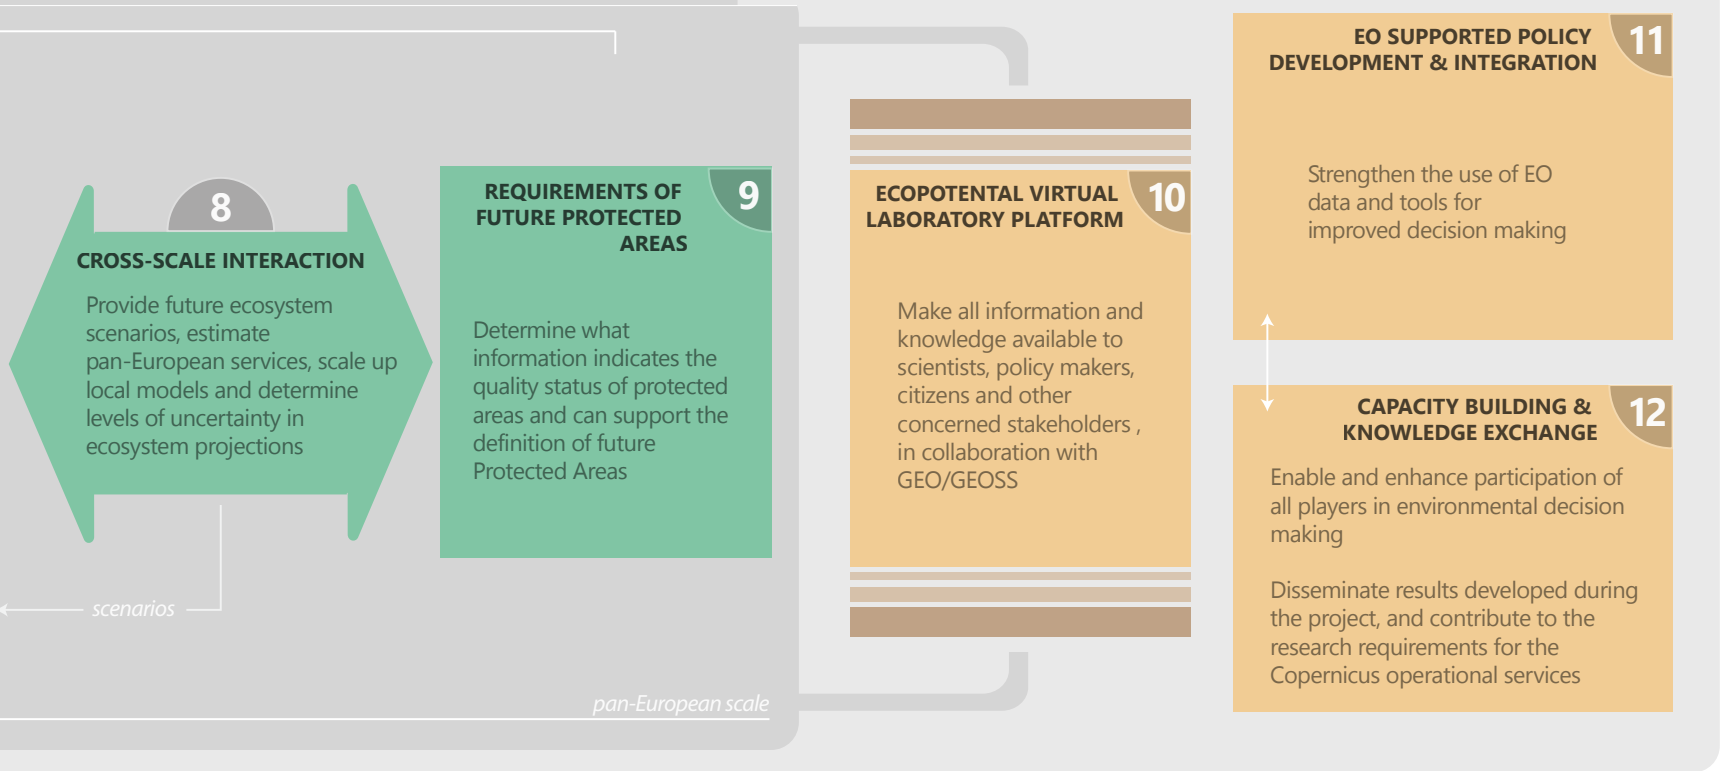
8

CROSS-SCALE INTERACTION

Provide future ecosystem scenarios, estimate pan-European services, scale up local models and determine levels of uncertainty in ecosystem projections

scenarios

REQUIREMENTS OF FUTURE PROTECTED AREAS

9

Determine what information indicates the quality status of protected areas and can support the definition of future Protected Areas

pan-European scale

ECOPOTENTAL VIRTUAL LABORATORY PLATFORM

10

Make all information and knowledge available to scientists, policy makers, citizens and other concerned stakeholders , in collaboration with GEO/GEOSS

EO SUPPORTED POLICY DEVELOPMENT & INTEGRATION

11

Strengthen the use of EO data and tools for improved decision making

CAPACITY BUILDING & KNOWLEDGE EXCHANGE

12

Enable and enhance participation of all players in environmental decision making

Disseminate results developed during the project, and contribute to the research requirements for the Copernicus operational services